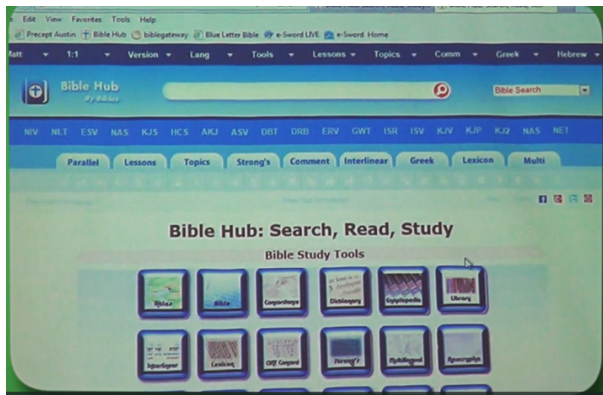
Edit View Favorites Tools Help
Precept Austin Bible Hub biblegateway Blue Letter Bible e-Sword LIVE e-Sword Home

Matt 1:1 Version Lang Tools Lessons Topics Comm Greek Hebrew

Bible Hub
By Biblos

Bible Search

NIV NLT ESV NAS KJS HCS AKJ ASV DBT DRB ERV GWT ISR ISV KJV KJP KJ2 NAS NET

Parallel Lessons Topics Strong's Comment Interlinear Greek Lexicon Multi

Bible Hub: Search, Read, Study

Bible Study Tools

Atlas Bible Concordance Dictionary Encyclopedia Library

Interlinear Lexicon Cliff Concord Strong's Multilingual Apocrypha